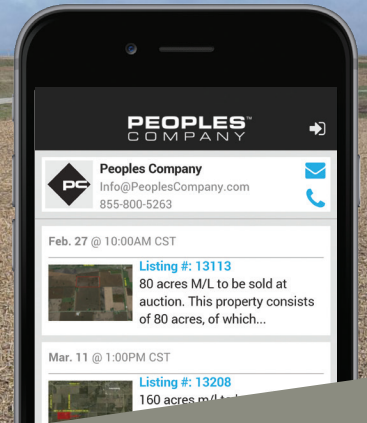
PEOPLES™
COMPANY

PC

Peoples Company
Info@PeoplesCompany.com
855-800-5263

Feb. 27 @ 10:00AM CST

Listing #: 13113
80 acres M/L to be sold at auction. This property consists of 80 acres, of which...

Mar. 11 @ 1:00PM CST

Listing #: 13208
160 acres m/l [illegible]